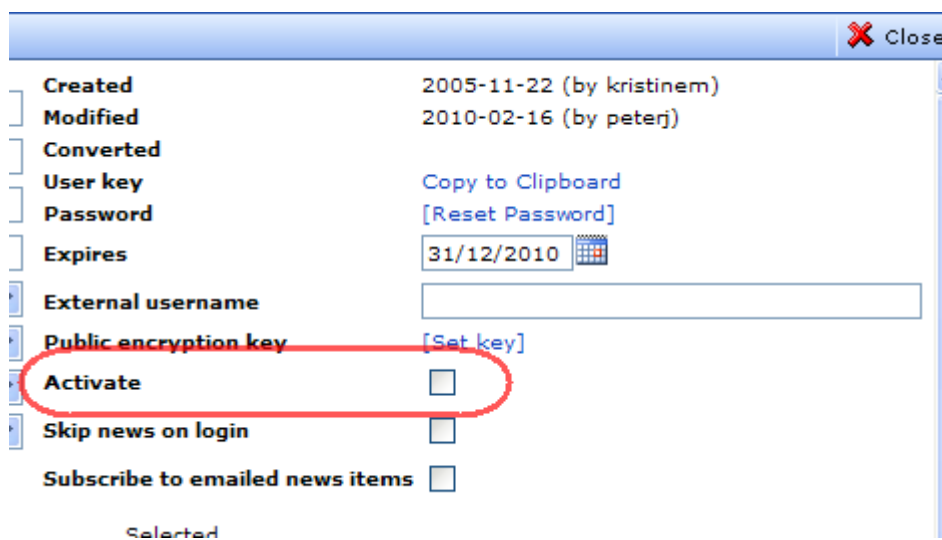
Close

Created 2005-11-22 (by kristinem)
Modified 2010-02-16 (by peterj)
Converted
User key Copy to Clipboard
Password [Reset Password]
Expires 31/12/2010
External username
Public encryption key [Set key]
Activate
Skip news on login
Subscribe to emailed news items

Selected